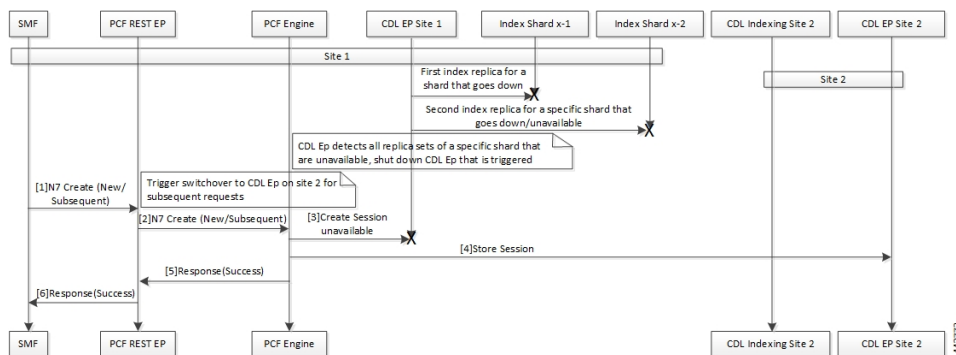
SMF
PCF REST EP
PCF Engine
CDL EP Site 1
Index Shard x-1
Index Shard x-2
CDL Indexing Site 2
CDL EP Site 2

Site 1

Site 2

First index replica for a shard that goes down

Second index replica for a specific shard that goes down/unavailable

CDL Ep detects all replica sets of a specific shard that are unavailable, shut down CDL Ep that is triggered

[1]N7 Create (New/ Subsequent)

Trigger switchover to CDL Ep on site 2 for subsequent requests

[2]N7 Create (New/Subsequent)

[3]Create Session unavailable

[4]Store Session

[5]Response(Success)

[6]Response(Success)

SMF
PCF REST EP
PCF Engine
CDL Indexing Site 2
CDL EP Site 2